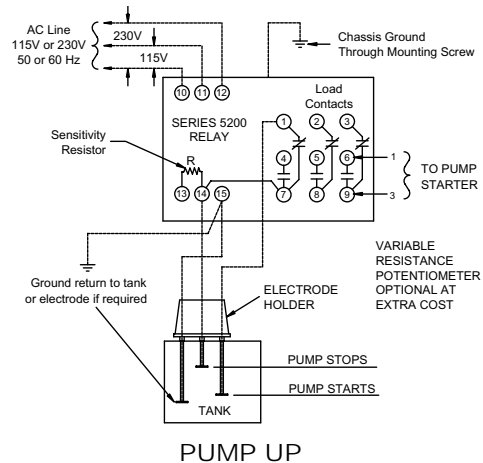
AC Line
115V or 230V
50 or 60 Hz

230V

115V

10 11 12

Chassis Ground
Through Mounting Screw

Load
Contacts

SERIES 5200
RELAY

Sensitivity
Resistor

R

1 2 3

4 5 6

7 8 9

13 14 15

1

TO PUMP
STARTER

3

VARIABLE
RESISTANCE
POTENTIOMETER
OPTIONAL AT
EXTRA COST

Ground return to tank
or electrode if required

ELECTRODE
HOLDER

PUMP STOPS

PUMP STARTS

TANK

PUMP UP